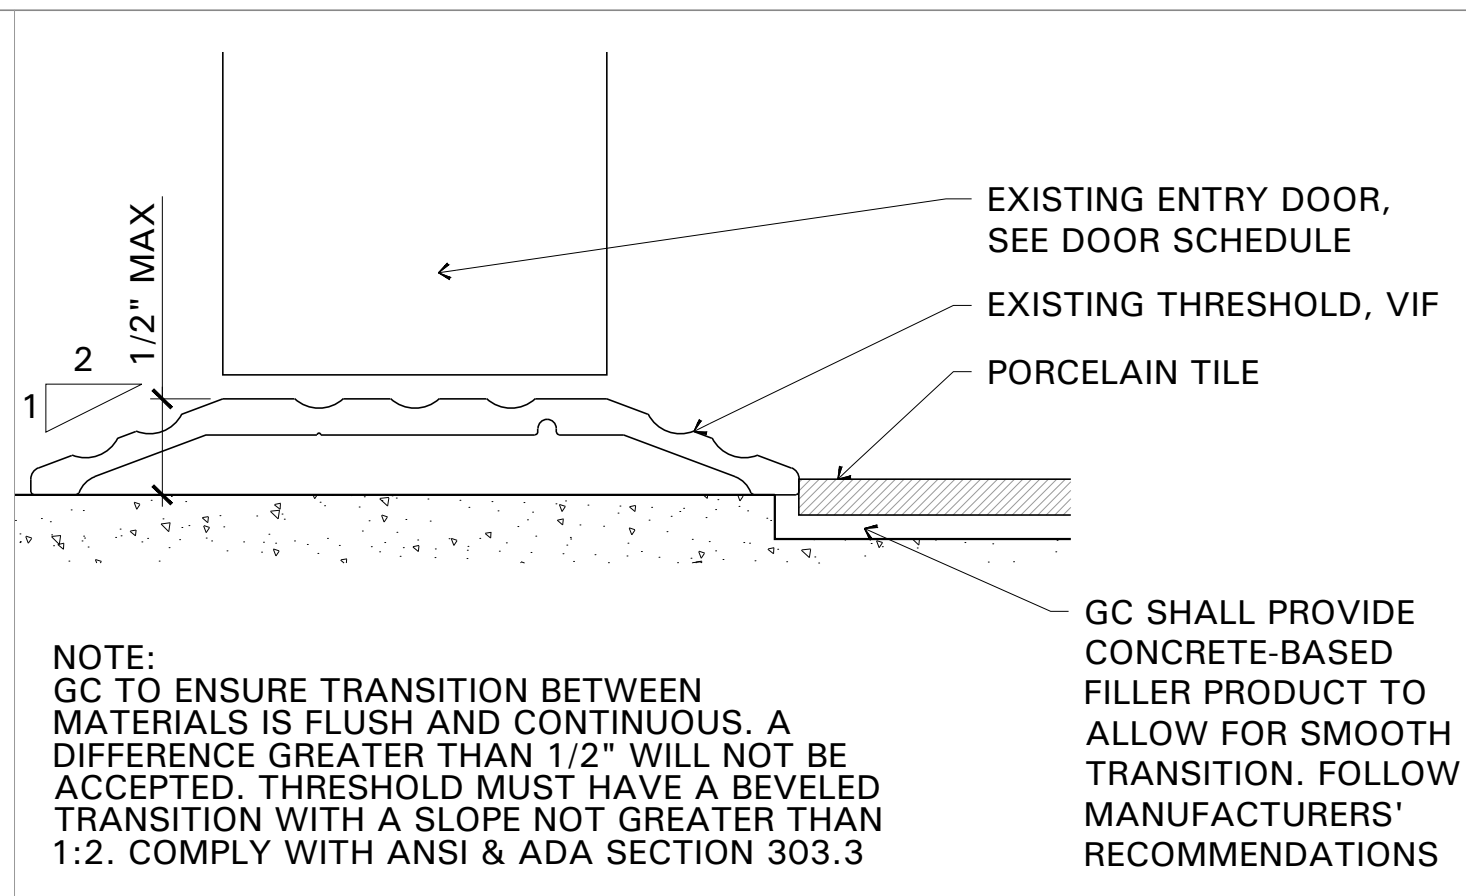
EXISTING ENTRY DOOR, SEE DOOR SCHEDULE

EXISTING THRESHOLD, VIF

PORCELAIN TILE

1/2" MAX

2

1

GC SHALL PROVIDE CONCRETE-BASED FILLER PRODUCT TO ALLOW FOR SMOOTH TRANSITION. FOLLOW MANUFACTURERS' RECOMMENDATIONS

NOTE:
GC TO ENSURE TRANSITION BETWEEN MATERIALS IS FLUSH AND CONTINUOUS. A DIFFERENCE GREATER THAN 1/2" WILL NOT BE ACCEPTED. THRESHOLD MUST HAVE A BEVELED TRANSITION WITH A SLOPE NOT GREATER THAN 1:2. COMPLY WITH ANSI & ADA SECTION 303.3